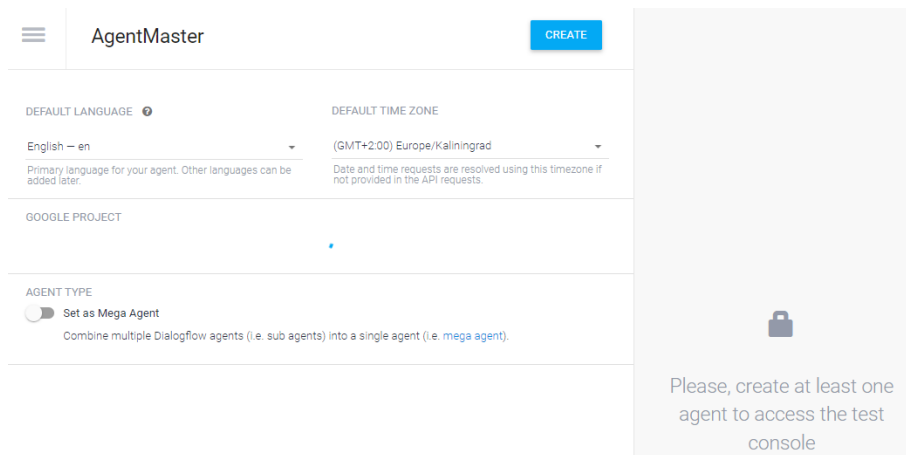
AgentMaster

CREATE

DEFAULT LANGUAGE

English — en

Primary language for your agent. Other languages can be added later.

DEFAULT TIME ZONE

(GMT+2:00) Europe/Kaliningrad

Date and time requests are resolved using this timezone if not provided in the API requests.

GOOGLE PROJECT

AGENT TYPE

Set as Mega Agent

Combine multiple Dialogflow agents (i.e. sub agents) into a single agent (i.e. mega agent).

Please, create at least one agent to access the test console